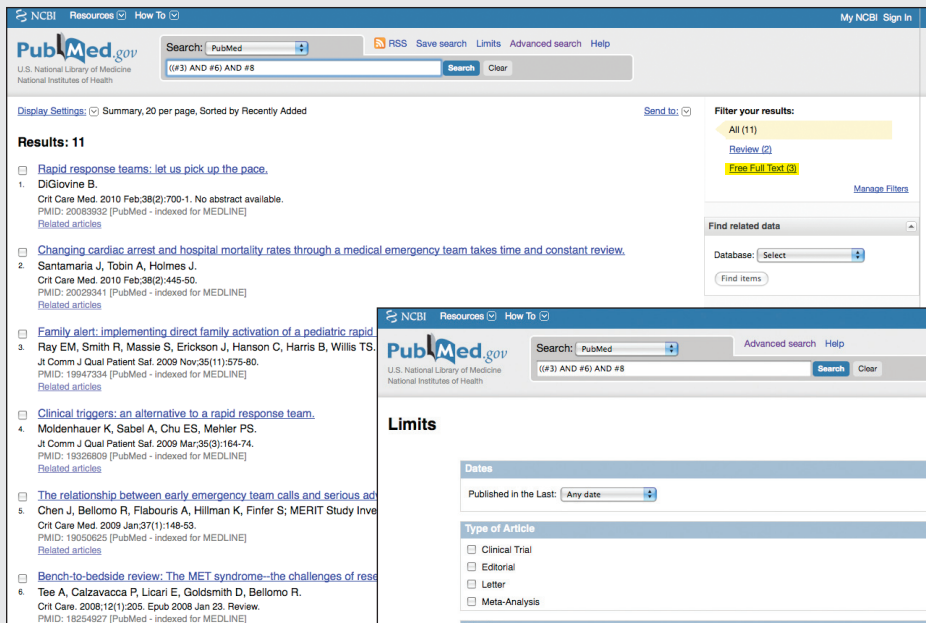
NCBI Resources How To
My NCBI Sign In

PubMed.gov
U.S. National Library of Medicine
National Institutes of Health

Search: PubMed
RSS Save search Limits Advanced search Help
((#3) AND #6) AND #8
Search Clear

Display Settings: Summary, 20 per page, Sorted by Recently Added
Send to:

Results: 11

Rapid response teams: let us pick up the pace.
1. DiGiovine B.
Crit Care Med. 2010 Feb;38(2):700-1. No abstract available.
PMID: 20083932 [PubMed - indexed for MEDLINE]
Related articles

Changing cardiac arrest and hospital mortality rates through a medical emergency team takes time and constant review.
2. Santamaria J, Tobin A, Holmes J.
Crit Care Med. 2010 Feb;38(2):445-50.
PMID: 20029341 [PubMed - indexed for MEDLINE]
Related articles

Family alert: implementing direct family activation of a pediatric rapid
3. Ray EM, Smith R, Massie S, Erickson J, Hanson C, Harris B, Willis TS.
Jt Comm J Qual Patient Saf. 2009 Nov;35(11):575-80.
PMID: 19947334 [PubMed - indexed for MEDLINE]
Related articles

Clinical triggers: an alternative to a rapid response team.
4. Moldenhauer K, Sabel A, Chu ES, Mehler PS.
Jt Comm J Qual Patient Saf. 2009 Mar;35(3):164-74.
PMID: 19326809 [PubMed - indexed for MEDLINE]
Related articles

The relationship between early emergency team calls and serious adv
5. Chen J, Bellomo R, Flabouris A, Hillman K, Finfer S; MERIT Study Inve
Crit Care Med. 2009 Jan;37(1):148-53.
PMID: 19050625 [PubMed - indexed for MEDLINE]
Related articles

Bench-to-bedside review: The MET syndrome--the challenges of rese
6. Tee A, Calzavacca P, Licari E, Goldsmith D, Bellomo R.
Crit Care. 2008;12(1):205. Epub 2008 Jan 23. Review.
PMID: 18254927 [PubMed - indexed for MEDLINE]

Filter your results:
All (11)
Review (2)
Free Full Text (3)
Manage Filters

Find related data
Database: Select
Find items

NCBI Resources How To
PubMed.gov
U.S. National Library of Medicine
National Institutes of Health
Search: PubMed
Advanced search Help
((#3) AND #6) AND #8
Search Clear

Limits

Dates
Published in the Last: Any date

Type of Article
Clinical Trial
Editorial
Letter
Meta-Analysis